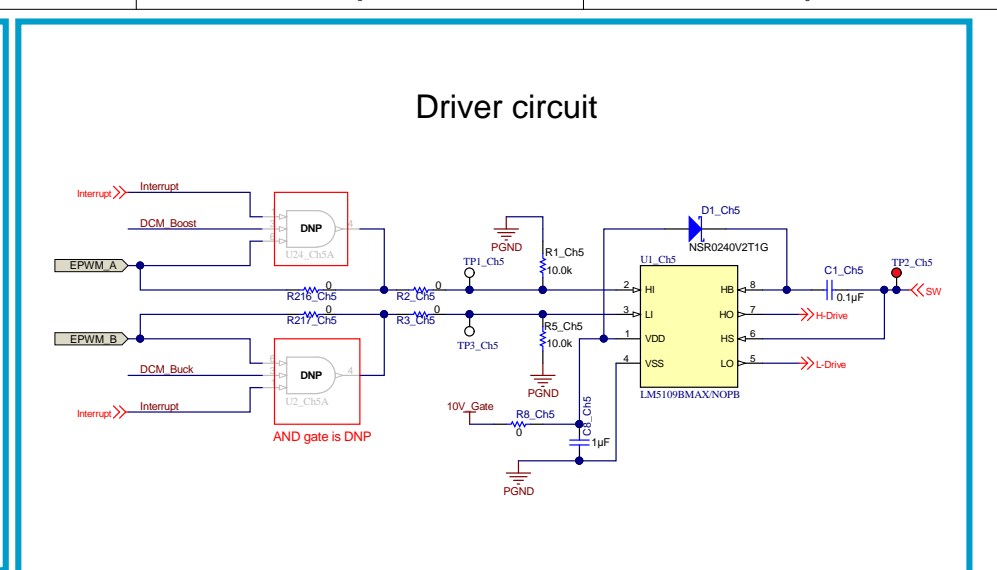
Driver circuit

Interrupt
Interrupt
DCM_Boost
DNP
U24_Ch5A
4
EPWM_A
R216_Ch5
0
R2_Ch5
0
TP1_Ch5
PGND
R1_Ch5
10.0k
D1_Ch5
NSR0240V2T1G
U1_Ch5
C1_Ch5
0.1µF
TP2_Ch5
SW
2 HI
3 LI
1 VDD
4 VSS
HB 8
HO 7
HS 6
LO 5
H-Drive
L-Drive
LM5109BMAX/NOPB
EPWM_B
R217_Ch5
0
R3_Ch5
0
TP3_Ch5
R5_Ch5
10.0k
PGND
DCM_Buck
DNP
4
U2_Ch5A
Interrupt
Interrupt
AND gate is DNP
10V_Gate
R8_Ch5
0
C8_Ch5
1µF
PGND